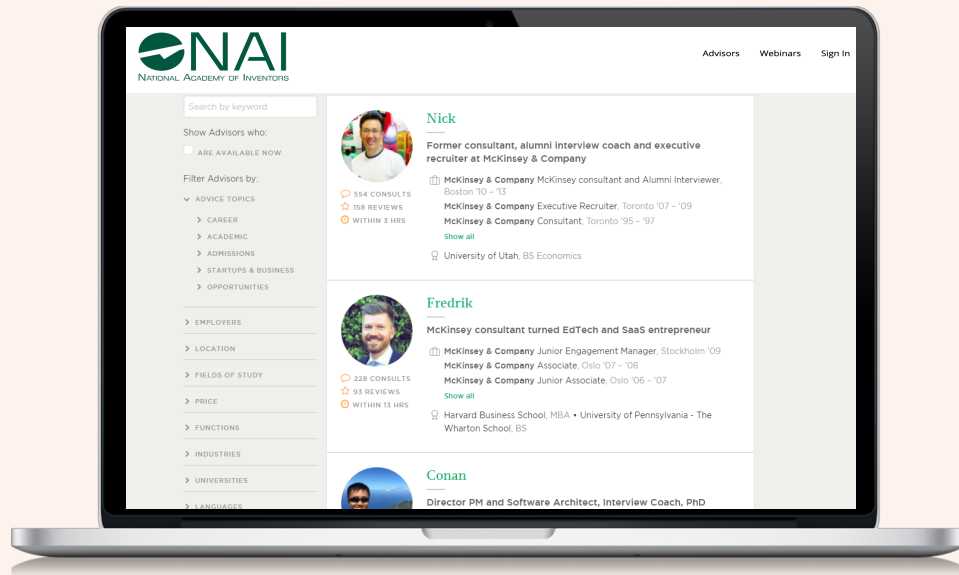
NAI
National Academy of Inventors

Advisors Webinars Sign In

Search by keyword

Show Advisors who:

ARE AVAILABLE NOW

Filter Advisors by:

ADVICE TOPICS
CAREER
ACADEMIC
ADMISSIONS
STARTUPS & BUSINESS
OPPORTUNITIES

EMPLOYERS
LOCATION
FIELDS OF STUDY
PRICE
FUNCTIONS
INDUSTRIES
UNIVERSITIES
LANGUAGES

Nick
Former consultant, alumni interview coach and executive recruiter at McKinsey & Company

554 CONSULTS
158 REVIEWS
WITHIN 3 HRS

McKinsey & Company McKinsey consultant and Alumni Interviewer, Boston '10 - '13
McKinsey & Company Executive Recruiter, Toronto '07 - '09
McKinsey & Company Consultant, Toronto '95 - '97
Show all

University of Utah, BS Economics

Fredrik
McKinsey consultant turned EdTech and SaaS entrepreneur

228 CONSULTS
93 REVIEWS
WITHIN 13 HRS

McKinsey & Company Junior Engagement Manager, Stockholm '09
McKinsey & Company Associate, Oslo '07 - '08
McKinsey & Company Junior Associate, Oslo '06 - '07
Show all

Harvard Business School, MBA • University of Pennsylvania - The Wharton School, BS

Conan
Director PM and Software Architect, Interview Coach, PhD